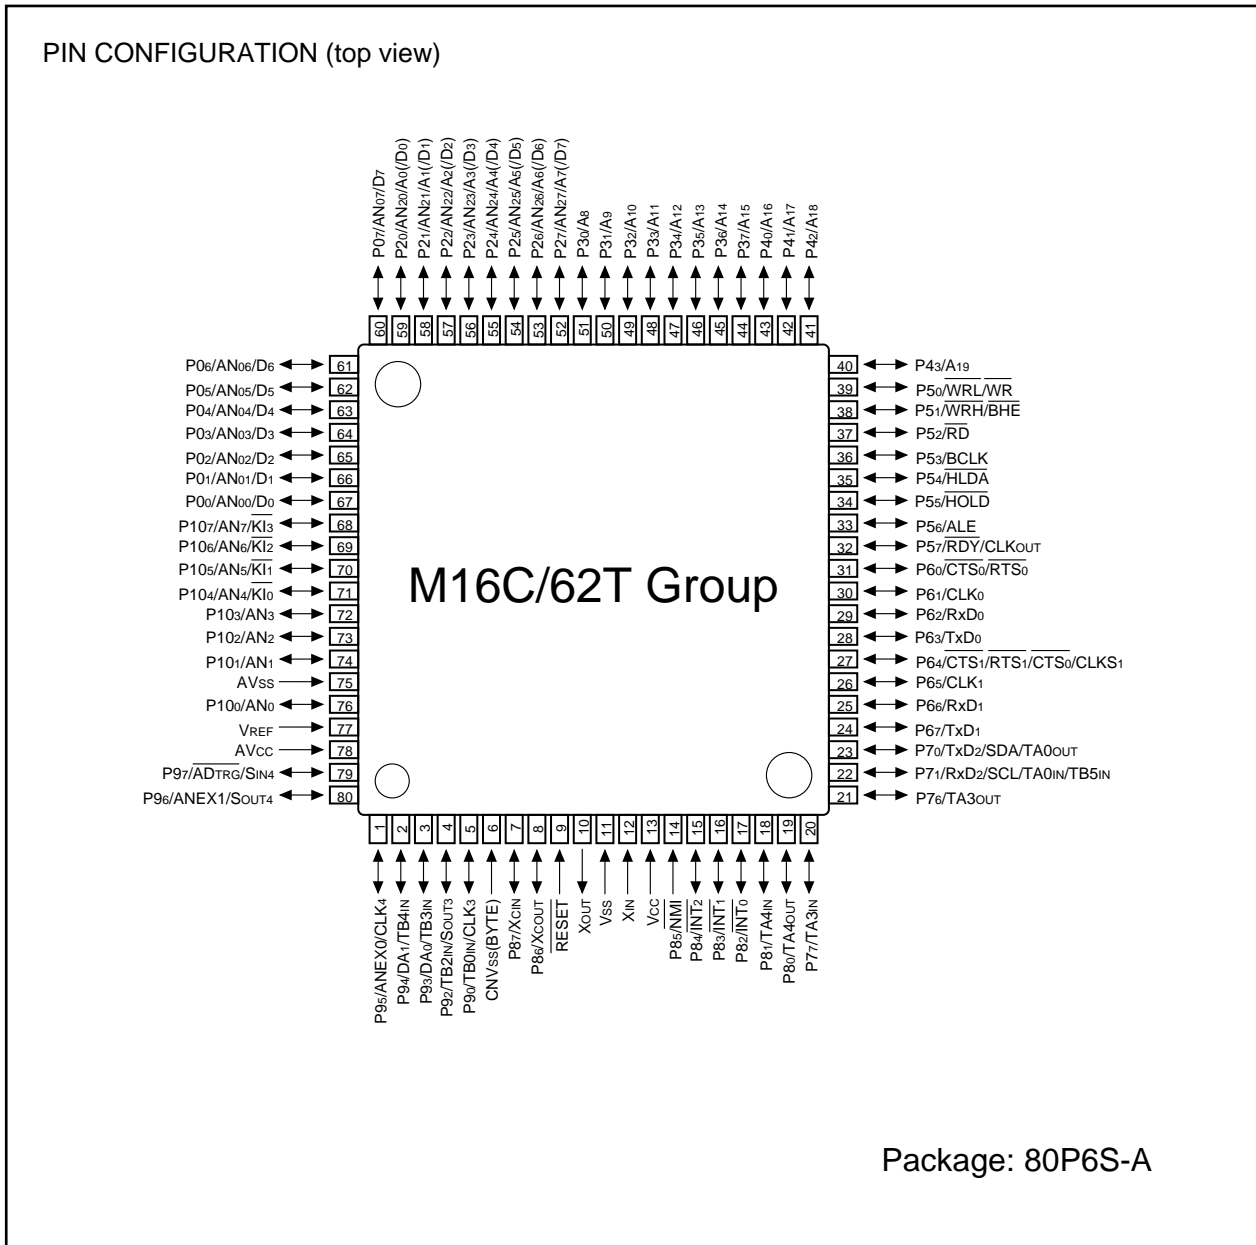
PIN CONFIGURATION (top view)

P0$_7$/AN0$_7$/D$_7$
P2$_0$/AN2$_0$/A$_0$(/D$_0$)
P2$_1$/AN2$_1$/A$_1$(/D$_1$)
P2$_2$/AN2$_2$/A$_2$(/D$_2$)
P2$_3$/AN2$_3$/A$_3$(/D$_3$)
P2$_4$/AN2$_4$/A$_4$(/D$_4$)
P2$_5$/AN2$_5$/A$_5$(/D$_5$)
P2$_6$/AN2$_6$/A$_6$(/D$_6$)
P2$_7$/AN2$_7$/A$_7$(/D$_7$)
P3$_0$/A$_8$
P3$_1$/A$_9$
P3$_2$/A$_{10}$
P3$_3$/A$_{11}$
P3$_4$/A$_{12}$
P3$_5$/A$_{13}$
P3$_6$/A$_{14}$
P3$_7$/A$_{15}$
P4$_0$/A$_{16}$
P4$_1$/A$_{17}$
P4$_2$/A$_{18}$

60 59 58 57 56 55 54 53 52 51 50 49 48 47 46 45 44 43 42 41

P0$_6$/AN0$_6$/D$_6$ 61
P0$_5$/AN0$_5$/D$_5$ 62
P0$_4$/AN0$_4$/D$_4$ 63
P0$_3$/AN0$_3$/D$_3$ 64
P0$_2$/AN0$_2$/D$_2$ 65
P0$_1$/AN0$_1$/D$_1$ 66
P0$_0$/AN0$_0$/D$_0$ 67
P10$_7$/AN$_7$/$\overline{KI_3}$ 68
P10$_6$/AN$_6$/$\overline{KI_2}$ 69
P10$_5$/AN$_5$/$\overline{KI_1}$ 70
P10$_4$/AN$_4$/$\overline{KI_0}$ 71
P10$_3$/AN$_3$ 72
P10$_2$/AN$_2$ 73
P10$_1$/AN$_1$ 74
AVSS 75
P10$_0$/AN$_0$ 76
VREF 77
AVCC 78
P9$_7$/$\overline{ADTRG}$/SIN4 79
P9$_6$/ANEX1/SOUT4 80

M16C/62T Group

40 P4$_3$/A$_{19}$
39 P5$_0$/$\overline{WRL}$/$\overline{WR}$
38 P5$_1$/$\overline{WRH}$/$\overline{BHE}$
37 P5$_2$/$\overline{RD}$
36 P5$_3$/BCLK
35 P5$_4$/$\overline{HLDA}$
34 P5$_5$/$\overline{HOLD}$
33 P5$_6$/ALE
32 P5$_7$/$\overline{RDY}$/CLKOUT
31 P6$_0$/$\overline{CTS_0}$/$\overline{RTS_0}$
30 P6$_1$/CLK$_0$
29 P6$_2$/RxD$_0$
28 P6$_3$/TxD$_0$
27 P6$_4$/$\overline{CTS_1}$/$\overline{RTS_1}$/$\overline{CTS_0}$/CLKS$_1$
26 P6$_5$/CLK$_1$
25 P6$_6$/RxD$_1$
24 P6$_7$/TxD$_1$
23 P7$_0$/TxD$_2$/SDA/TA0OUT
22 P7$_1$/RxD$_2$/SCL/TA0IN/TB5IN
21 P7$_6$/TA3OUT

1 2 3 4 5 6 7 8 9 10 11 12 13 14 15 16 17 18 19 20

P9$_5$/ANEX0/CLK$_4$
P9$_4$/DA1/TB4IN
P9$_3$/DA$_0$/TB3IN
P9$_2$/TB2IN/SOUT3
P9$_0$/TB0IN/CLK$_3$
CNVSS(BYTE)
P8$_7$/XCIN
P8$_6$/XCOUT
$\overline{RESET}$
XOUT
VSS
XIN
VCC
P8$_5$/$\overline{NMI}$
P8$_4$/$\overline{INT_2}$
P8$_3$/$\overline{INT_1}$
P8$_2$/$\overline{INT_0}$
P8$_1$/TA4IN
P8$_0$/TA4OUT
P7$_7$/TA3IN

Package: 80P6S-A